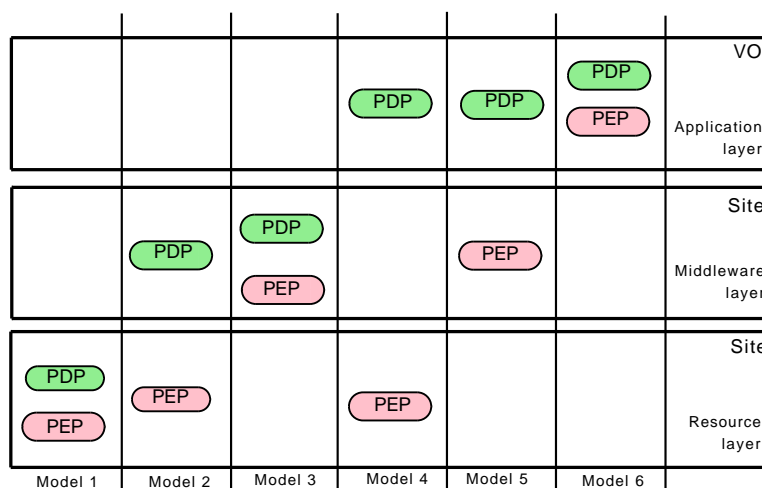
| | | | | | | |
|---|---|---|---|---|---|---|
| | | | PDP | PDP | PDP PEP | VO Application layer |
| | PDP | PDP PEP | | PEP | | Site Middleware layer |
| PDP PEP | PEP | | PEP | | | Site Resource layer |
| Model 1 | Model 2 | Model 3 | Model 4 | Model 5 | Model 6 | |